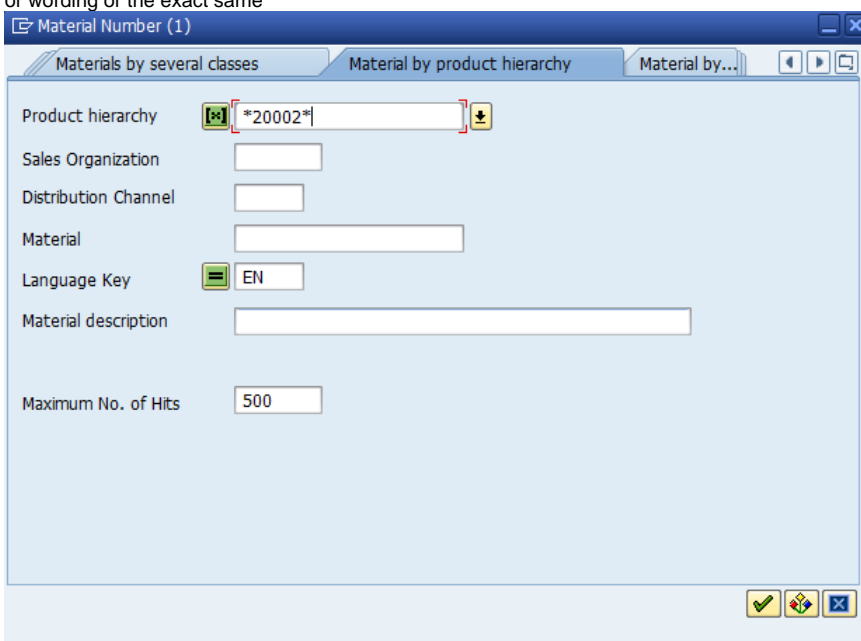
or wording of the exact same

Material Number (1)

Materials by several classes | Material by product hierarchy | Material by...

Product hierarchy *20002*

Sales Organization

Distribution Channel

Material

Language Key EN

Material description

Maximum No. of Hits 500